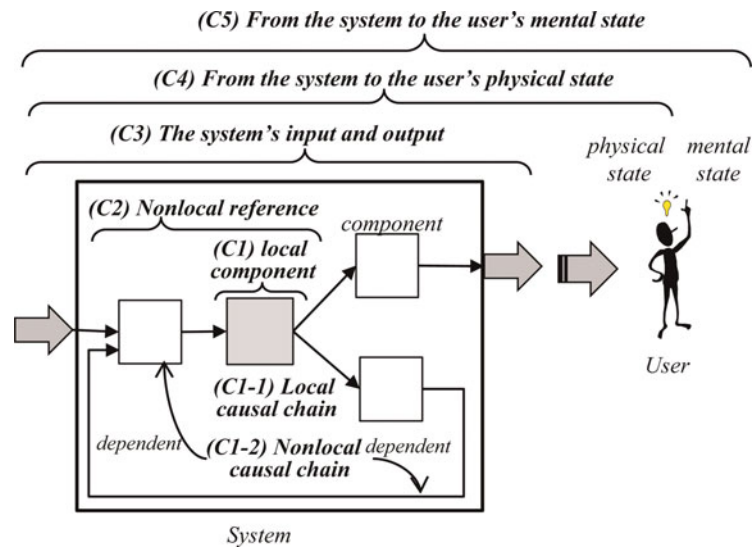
(C5) From the system to the user's mental state

(C4) From the system to the user's physical state

(C3) The system's input and output

physical state

mental state

(C2) Nonlocal reference

component

(C1) local component

(C1-1) Local causal chain

dependent

(C1-2) Nonlocal causal chain

dependent

User

System